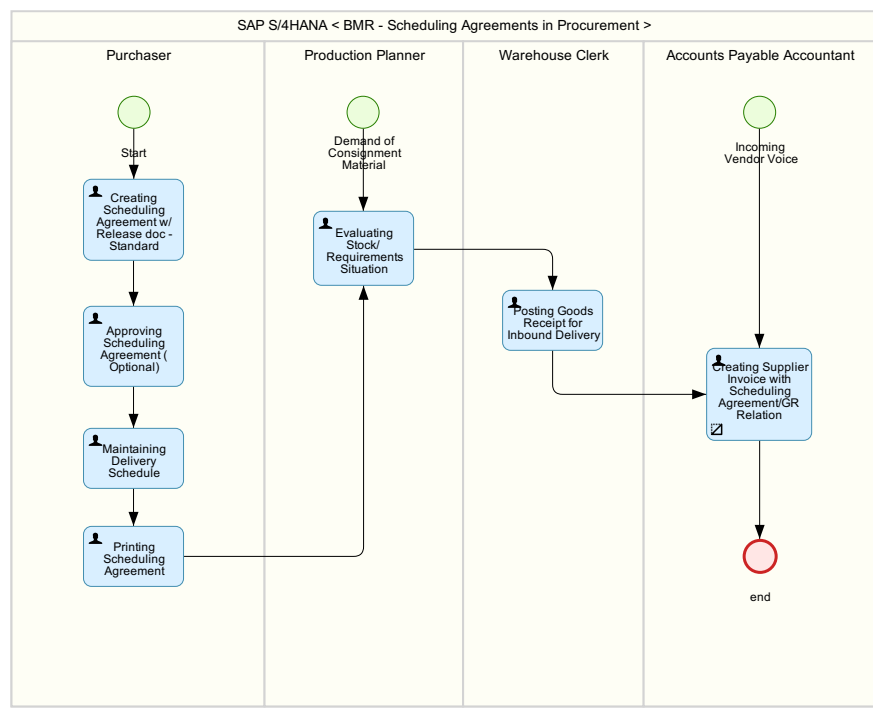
SAP S/4HANA < BMR - Scheduling Agreements in Procurement >

Purchaser

Production Planner

Warehouse Clerk

Accounts Payable Accountant

Start

Creating Scheduling Agreement w/ Release doc - Standard

Approving Scheduling Agreement ( Optional)

Maintaining Delivery Schedule

Printing Scheduling Agreement

Demand of Consignment Material

Evaluating Stock/ Requirements Situation

Posting Goods Receipt for Inbound Delivery

Incoming Vendor Voice

Creating Supplier Invoice with Scheduling Agreement/GR Relation

end